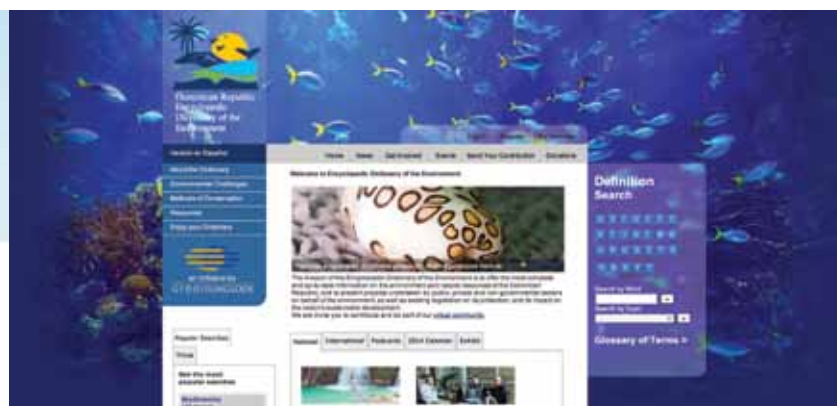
Dominican Republic Encyclopedic Dictionary of the Environment

Version en Español

Home News Get Involved Events Send Your Contribution Donations

Welcome to Encyclopedic Dictionary of the Environment

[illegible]

Definition Search

Glossary of Terms >

Popular Searches

National International Postcards 2014 Calendar Exhibit